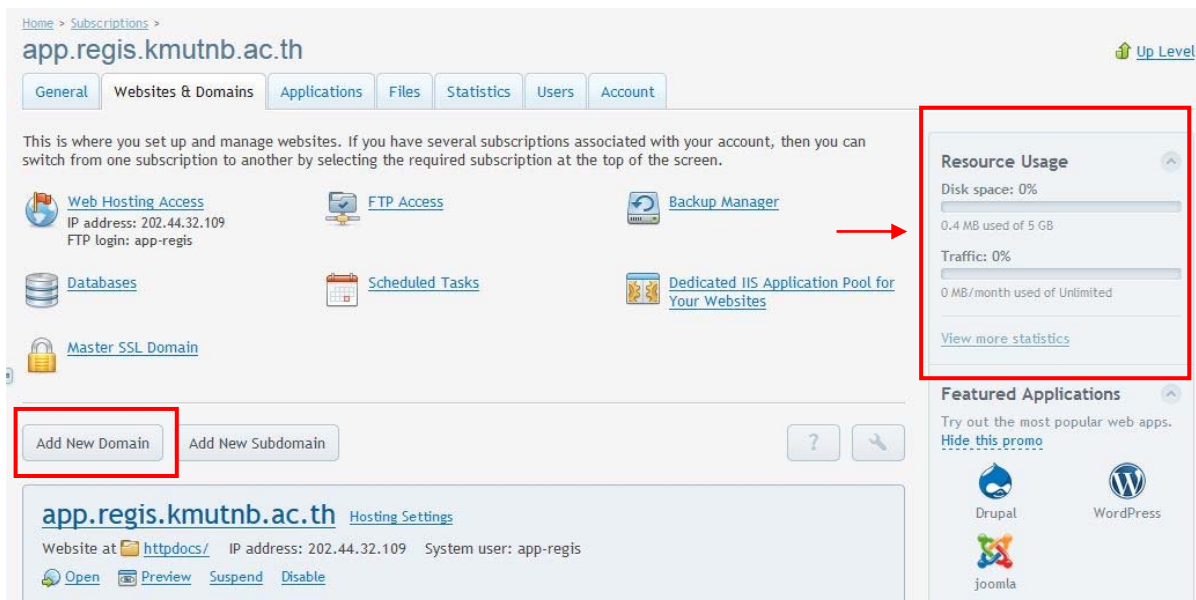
Home > Subscriptions >

app.regis.kmutnb.ac.th

Up Level

General | Websites & Domains | Applications | Files | Statistics | Users | Account

This is where you set up and manage websites. If you have several subscriptions associated with your account, then you can switch from one subscription to another by selecting the required subscription at the top of the screen.

Web Hosting Access
IP address: 202.44.32.109
FTP login: app-regis

FTP Access

Backup Manager

Databases

Scheduled Tasks

Dedicated IIS Application Pool for Your Websites

Master SSL Domain

Add New Domain

Add New Subdomain

?

app.regis.kmutnb.ac.th Hosting Settings

Website at httpdocs/ IP address: 202.44.32.109 System user: app-regis

Open Preview Suspend Disable

Resource Usage

Disk space: 0%

0.4 MB used of 5 GB

Traffic: 0%

0 MB/month used of Unlimited

View more statistics

Featured Applications

Try out the most popular web apps.

Hide this promo

Drupal

WordPress

joomla